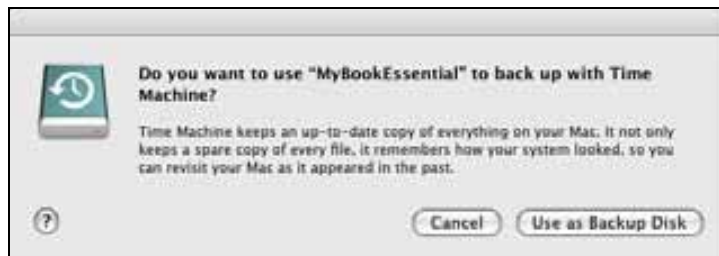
Do you want to use "MyBookEssential" to back up with Time Machine?

Time Machine keeps an up-to-date copy of everything on your Mac. It not only keeps a spare copy of every file, it remembers how your system looked, so you can revisit your Mac as it appeared in the past.

?

Cancel

Use as Backup Disk